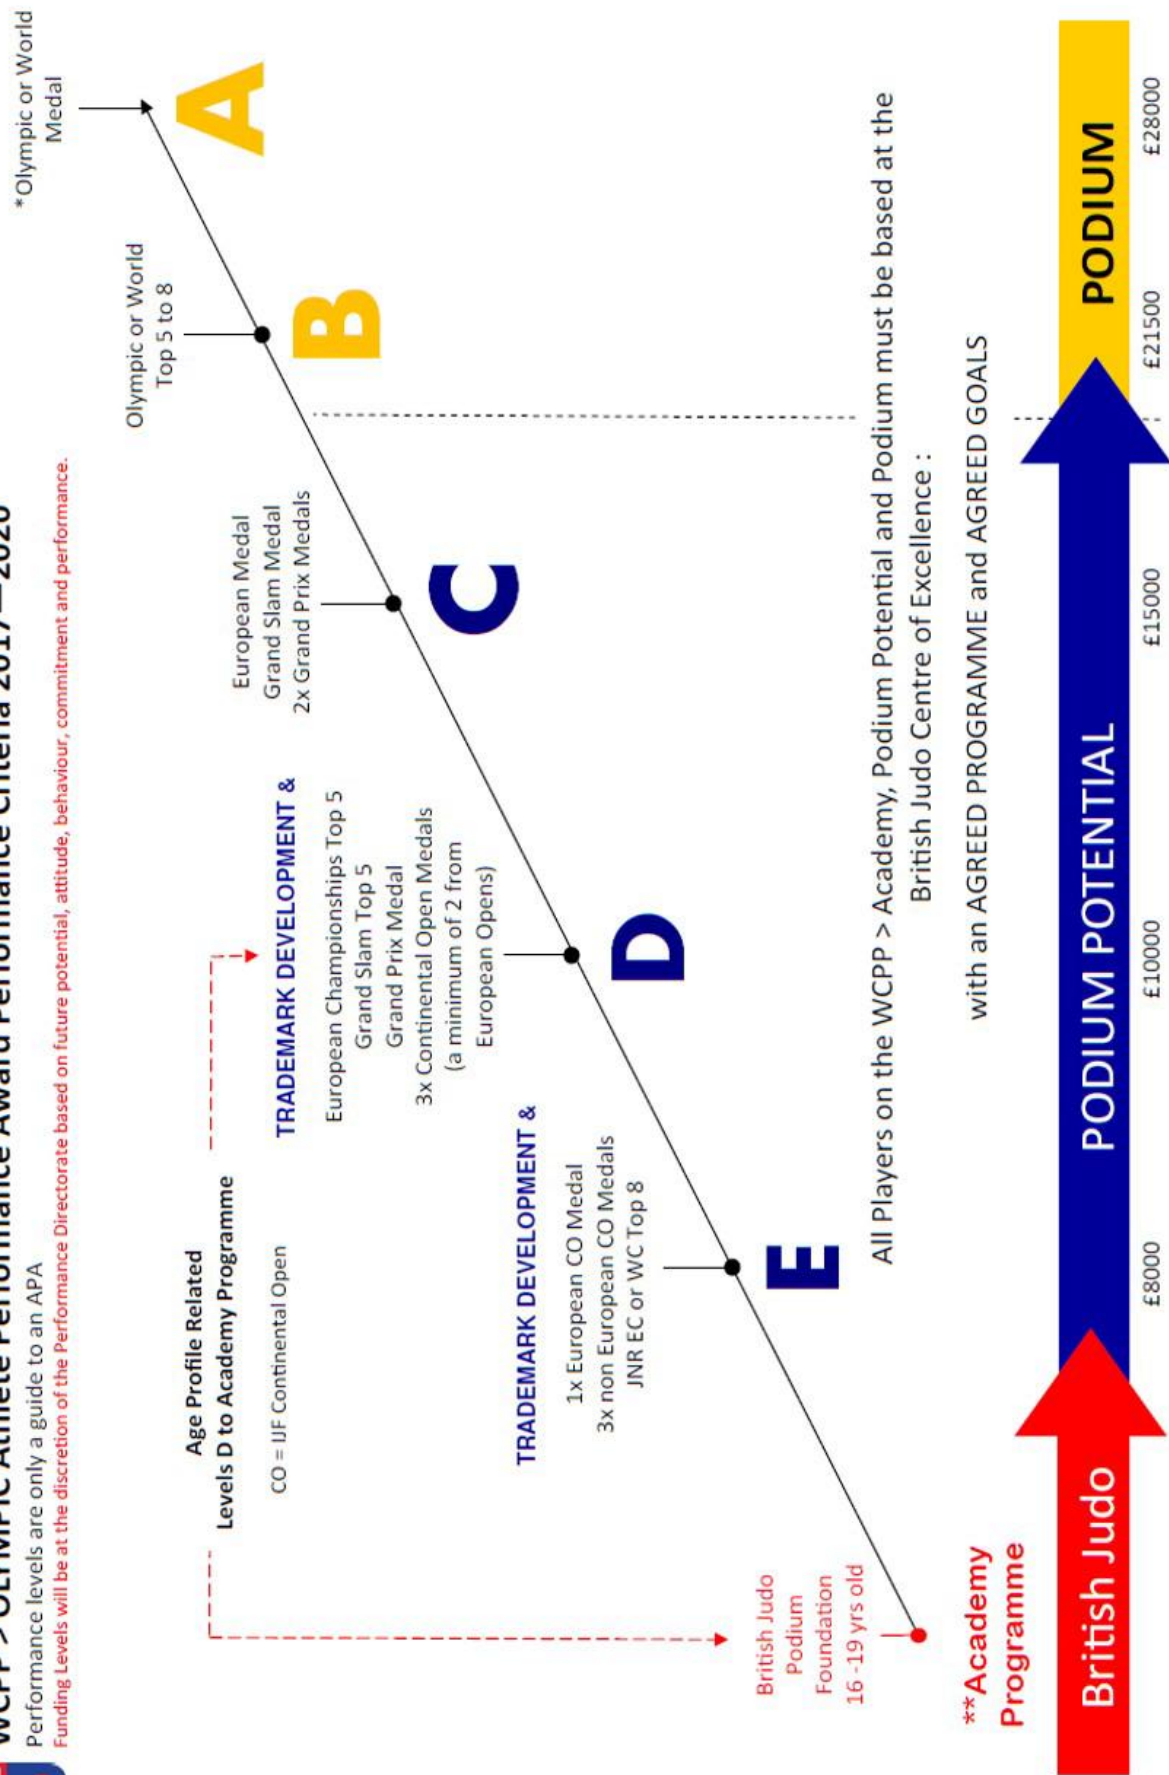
WCPP > OLYMPIC Athlete Performance Award Performance Criteria 2017 – 2020

Performance levels are only a guide to an APA

Funding Levels will be at the discretion of the Performance Directorate based on future potential, attitude, behaviour, commitment and performance.

Age Profile Related
Levels D to Academy Programme

CO = IJF Continental Open

British Judo Podium Foundation 16-19 yrs old

TRADEMARK DEVELOPMENT &

1x European CO Medal
3x non European CO Medals
JNR EC or WC Top 8

E

TRADEMARK DEVELOPMENT &

European Championships Top 5
Grand Slam Top 5
Grand Prix Medal
3x Continental Open Medals
(a minimum of 2 from European Opens)

D

European Medal
Grand Slam Medal
2x Grand Prix Medals

C

Olympic or World Top 5 to 8

B

*Olympic or World Medal

A

All Players on the WCPP > Academy, Podium Potential and Podium must be based at the British Judo Centre of Excellence :

with an AGREED PROGRAMME and AGREED GOALS

**Academy Programme

British Judo

PODIUM POTENTIAL

PODIUM

£8000

£10000

£15000

£21500

£28000